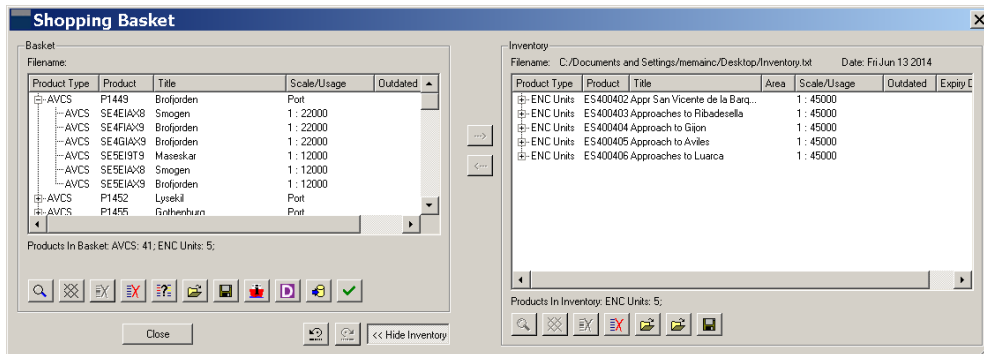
Shopping Basket

Basket
Filename:

| Product Type | Product | Title | Scale/Usage | Outdated |
|---|---|---|---|---|
| AVCS | P1449 | Brofjorden | Port | |
| AVCS | SE4EIAX8 | Smogen | 1 : 22000 | |
| AVCS | SE4FIAX9 | Brofjorden | 1 : 22000 | |
| AVCS | SE4GIAX9 | Brofjorden | 1 : 22000 | |
| AVCS | SE5EI9T9 | Maseskar | 1 : 12000 | |
| AVCS | SE5EIAX8 | Smogen | 1 : 12000 | |
| AVCS | SE5EIAX9 | Brofjorden | 1 : 12000 | |
| AVCS | P1452 | Lysekil | Port | |
| AVCS | P1455 | Gothenburg | Port | |

Products In Basket: AVCS: 41; ENC Units: 5;

Close

<< Hide Inventory

Inventory
Filename: C:/Documents and Settings/memainc/Desktop/Inventory.txt Date: Fri Jun 13 2014

| Product Type | Product | Title | Area | Scale/Usage | Outdated | Expiry D |
|---|---|---|---|---|---|---|
| ENC Units | ES400402 | Appr San Vicente de la Barq... | | 1 : 45000 | | |
| ENC Units | ES400403 | Approaches to Ribadesella | | 1 : 45000 | | |
| ENC Units | ES400404 | Approach to Gijon | | 1 : 45000 | | |
| ENC Units | ES400405 | Approach to Aviles | | 1 : 45000 | | |
| ENC Units | ES400406 | Approaches to Luarca | | 1 : 45000 | | |

Products In Inventory: ENC Units: 5;